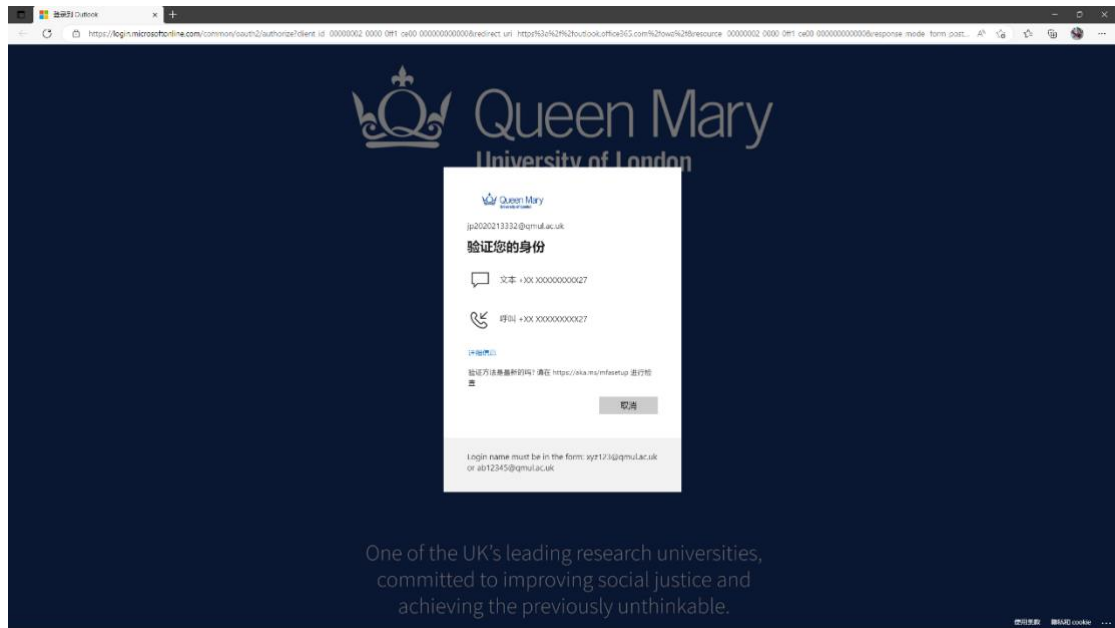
登录到 Outlook

https://login.microsoftonline.com/common/oauth2/authorize?client_id=00000002-0000-0ff1-ce00-000000000000&redirect_uri=https%3a%2f%2foutlook.office365.com%2fowa%2f&resource=00000002-0000-0ff1-ce00-000000000000&response_mode=form_post...

Queen Mary
University of London

Queen Mary
University of London

jp2020213332@qmul.ac.uk

验证您的身份

文本 +XX XXXXXXXXX27

呼叫 +XX XXXXXXXXX27

详细信息

验证方法是最新的吗? 请在 https://aka.ms/mfasetup 进行检查

取消

Login name must be in the form: xyz123@qmul.ac.uk or ab12345@qmul.ac.uk

One of the UK's leading research universities, committed to improving social justice and achieving the previously unthinkable.

使用条款 隐私和 cookie ...